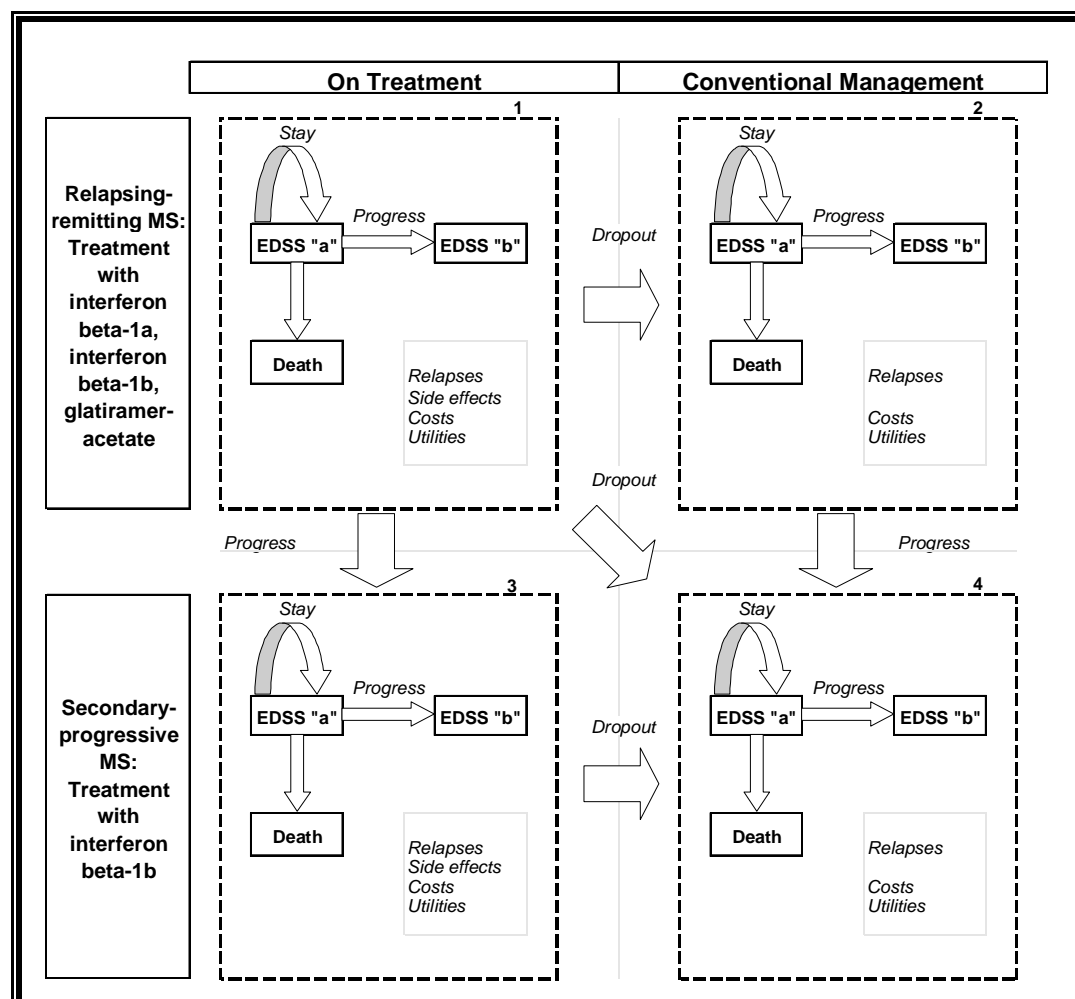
On Treatment

Conventional Management

Relapsing-remitting MS: Treatment with interferon beta-1a, interferon beta-1b, glatiramer-acetate

1

Stay

Progress

EDSS "a"

EDSS "b"

Death

Relapses
Side effects
Costs
Utilities

Dropout

2

Stay

Progress

EDSS "a"

EDSS "b"

Death

Relapses

Costs
Utilities

Dropout

Progress

Progress

Secondary-progressive MS: Treatment with interferon beta-1b

3

Stay

Progress

EDSS "a"

EDSS "b"

Death

Relapses
Side effects
Costs
Utilities

Dropout

4

Stay

Progress

EDSS "a"

EDSS "b"

Death

Relapses

Costs
Utilities